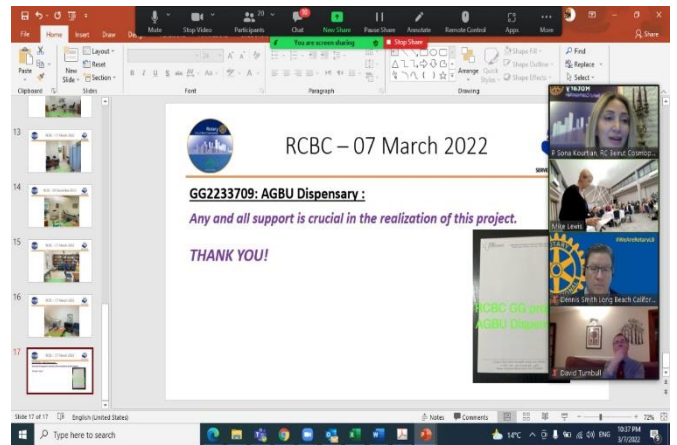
File Home Insert Draw

Mute Stop Video Participants 20 Chat New Share Pause Share Annotate Remote Control Apps More

You are screen sharing Stop Share

Share

Paste Layout Reset New Slide Section

Clipboard Slides Font Paragraph Drawing

Arrange Quick Styles Shape Fill Shape Outline Shape Effects

Find Replace Select

13

14

15

16

17

RCBC – 07 March 2022

GG2233709: AGBU Dispensary :

Any and all support is crucial in the realization of this project.

THANK YOU!

RCBC GG pro AGBU Dispen

F Sona Kourtian, RC Beirut Cosmop...

Mike Lewis

#WeAreRotaryLB

Dennis Smith Long Beach Califor...

David Turnbull

Slide 17 of 17 English (United States)

Notes Comments 72%

Type here to search

14°C ENG 10:37 PM 3/7/2022